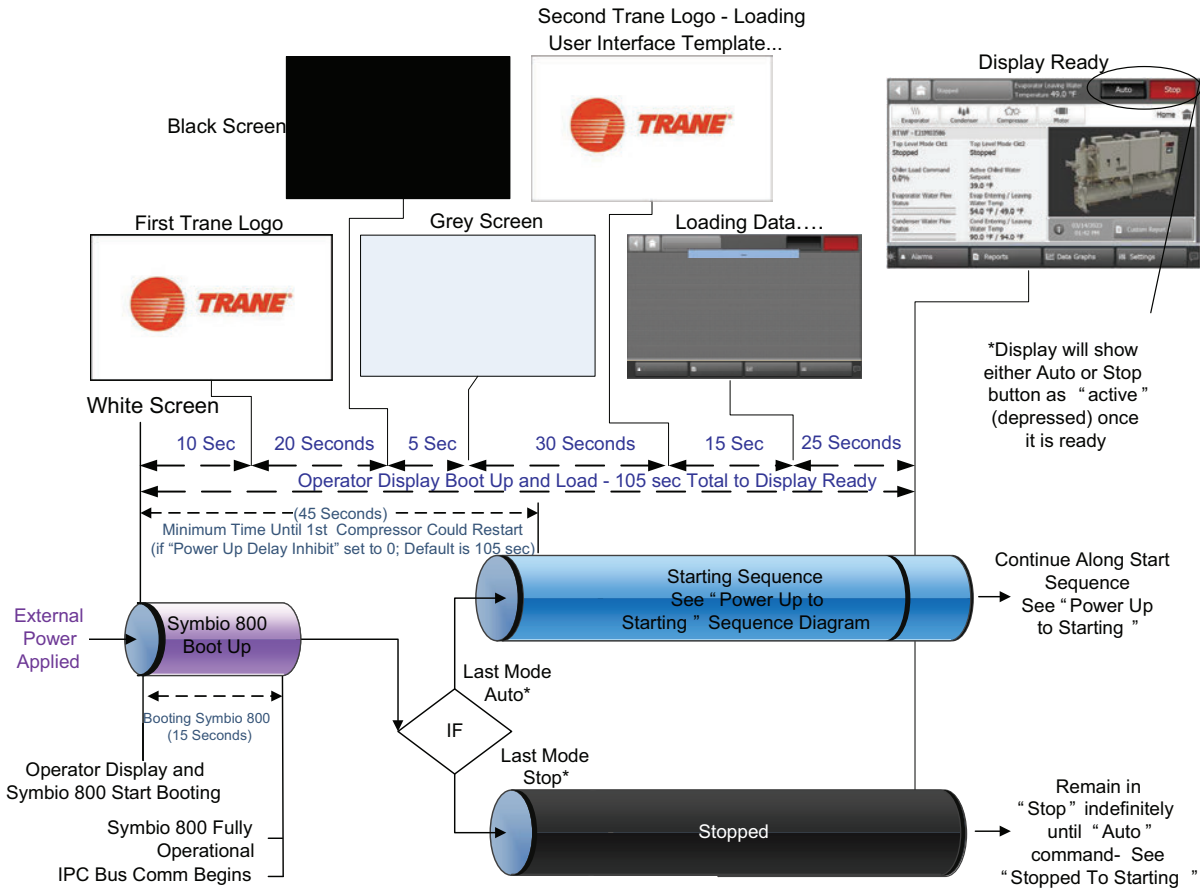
Second Trane Logo - Loading User Interface Template...

TRANE

Display Ready

Stopped

Evaporator Leaving Water Temperature 49.0 °F

Auto

Stop

Evaporator

Condenser

Compressor

Motor

Home

RTWF - C11M03586

Top Level Mode Ckt1
Stopped

Top Level Mode Ckt2
Stopped

Chiller Load Command
0.0%

Active Chilled Water Setpoint
39.0 °F

Evaporator Water Flow Status

Evap Entering / Leaving Water Temp
54.0 °F / 49.0 °F

Condenser Water Flow Status

Cond Entering / Leaving Water Temp
90.0 °F / 94.0 °F

03/14/2023 01:42 PM

Custom Report

Alarms

Reports

Data Graphs

Settings

Black Screen

First Trane Logo

TRANE

Grey Screen

Loading Data....

*Display will show either Auto or Stop button as “active” (depressed) once it is ready

White Screen

10 Sec

20 Seconds

5 Sec

30 Seconds

15 Sec

25 Seconds

Operator Display Boot Up and Load - 105 sec Total to Display Ready

(45 Seconds)
Minimum Time Until 1st Compressor Could Restart
(if “Power Up Delay Inhibit” set to 0; Default is 105 sec)

Starting Sequence
See “Power Up to Starting” Sequence Diagram

Continue Along Start Sequence
See “Power Up to Starting”

External Power Applied

Symbio 800 Boot Up

Last Mode Auto*

Booting Symbio 800
(15 Seconds)

IF

Last Mode Stop*

Operator Display and Symbio 800 Start Booting

Symbio 800 Fully Operational
IPC Bus Comm Begins

Stopped

Remain in “Stop” indefinitely until “Auto” command- See “Stopped To Starting”